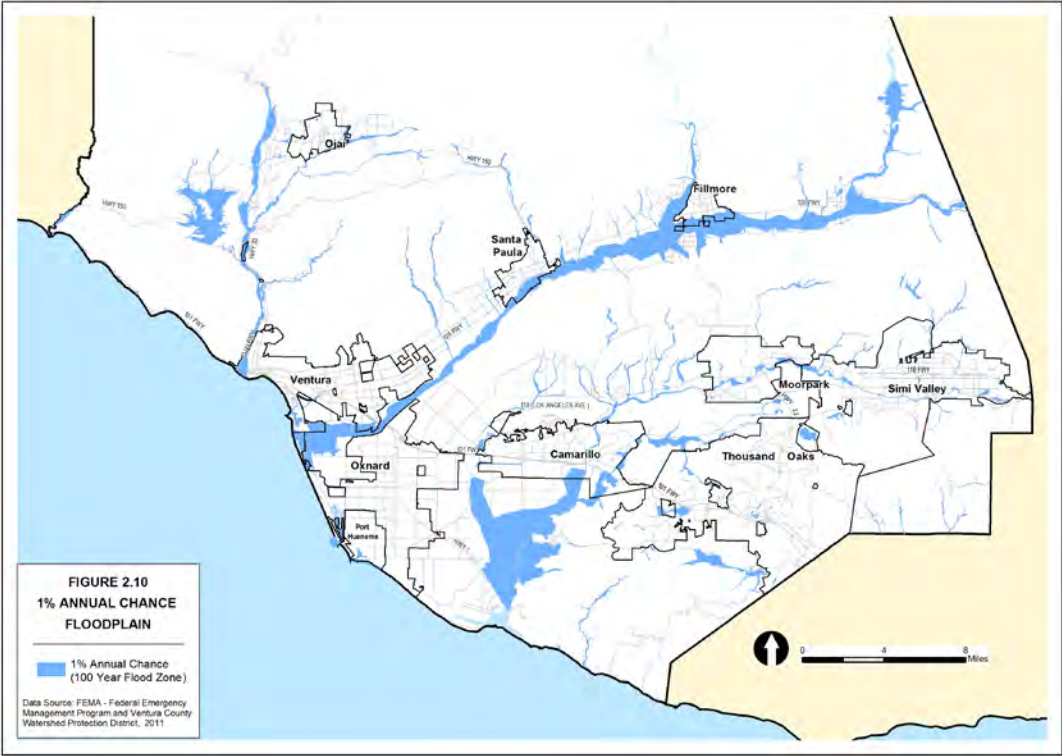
Ojai
HWY 150
HWY 150
HWY 33
Fillmore
126 FWY
Santa Paula
101 FWY
126 FWY
Ventura
Moorpark
Simi Valley
118 FWY
118 (LOS ANGELES AVE.)
101 FWY
Camarillo
Oxnard
Thousand Oaks
101 FWY
Port Hueneme
HWY 1

FIGURE 2.10
1% ANNUAL CHANCE
FLOODPLAIN

1% Annual Chance
(100 Year Flood Zone)

Data Source: FEMA - Federal Emergency Management Program and Ventura County Watershed Protection District, 2011

0 4 8
Miles